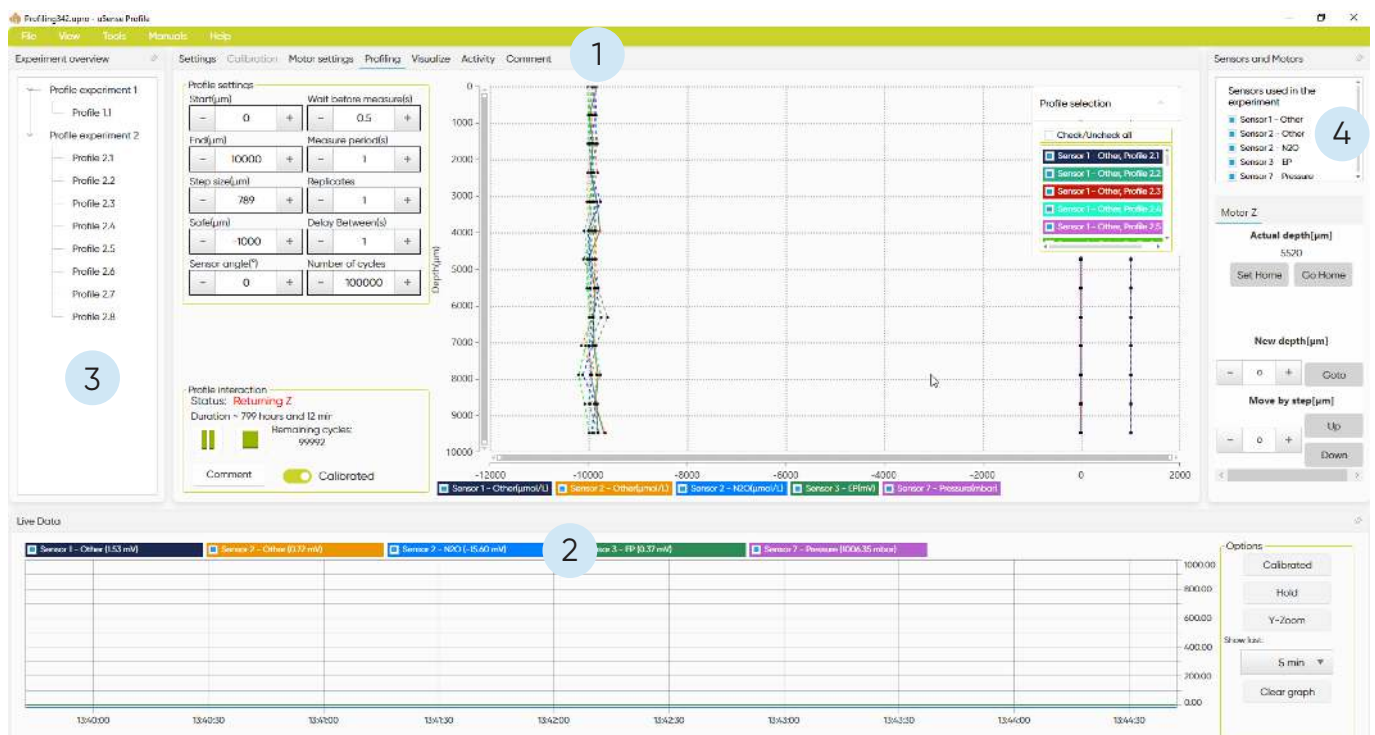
Profiling342.upro - uSense Profile

File View Tools Manuals Help

Experiment overview

Profile experiment 1
Profile 1.1
Profile experiment 2
Profile 2.1
Profile 2.2
Profile 2.3
Profile 2.4
Profile 2.5
Profile 2.6
Profile 2.7
Profile 2.8

3

Settings Calibration Motor settings Profiling Visualize Activity Comment

1

Profile settings
Start[µm]
- 0 +
Wait before measure[s]
- 0.5 +
End[µm]
- 10000 +
Measure period[s]
- 1 +
Step size[µm]
- 789 +
Replicates
- 1 +
Safe[µm]
- -1000 +
Delay Between[s]
- 1 +
Sensor angle[°]
- 0 +
Number of cycles
- 100000 +

Profile interaction
Status: Returning Z
Duration ~ 799 hours and 12 min
Remaining cycles:
99992

Comment
Calibrated

Depth[µm]
0
1000
2000
3000
4000
5000
6000
7000
8000
9000
10000
-12000 -10000 -8000 -6000 -4000 -2000 0 2000

Profile selection
Check/Uncheck all
Sensor 1 - Other, Profile 2.1
Sensor 1 - Other, Profile 2.2
Sensor 1 - Other, Profile 2.3
Sensor 1 - Other, Profile 2.4
Sensor 1 - Other, Profile 2.5

Sensor 1 - Other[µmol/L] Sensor 2 - Other[µmol/L] Sensor 2 - N2O[µmol/L] Sensor 3 - EP[mV] Sensor 7 - Pressure[mbar]

Sensors and Motors

Sensors used in the experiment
Sensor 1 - Other
Sensor 2 - Other
Sensor 2 - N2O
Sensor 3 - EP
Sensor 7 - Pressure

4

Motor Z
Actual depth[µm]
5520
Set Home Go Home
New depth[µm]
- 0 + Goto
Move by step[µm]
- 0 + Up
Down

Live Data

Sensor 1 - Other (1.53 mV) Sensor 2 - Other (0.72 mV) Sensor 2 - N2O (-15.60 mV) Sensor 3 - EP (0.37 mV) Sensor 7 - Pressure (1006.35 mbar)

2

1000.00
800.00
600.00
400.00
200.00
0.00

13:40:00 13:40:30 13:41:00 13:41:30 13:42:00 13:42:30 13:43:00 13:43:30 13:44:00 13:44:30

Options
Calibrated
Hold
Y-Zoom
Show last:
5 min
Clear graph